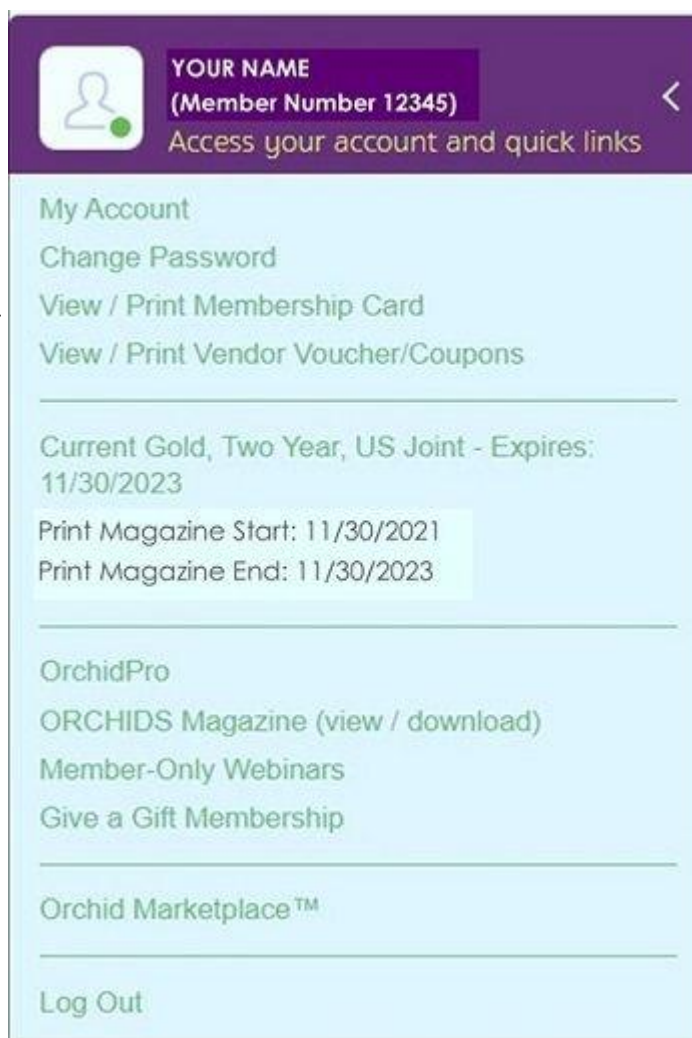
YOUR NAME
(Member Number 12345)
Access your account and quick links

My Account
Change Password
View / Print Membership Card
View / Print Vendor Voucher/Coupons

Current Gold, Two Year, US Joint - Expires: 11/30/2023
Print Magazine Start: 11/30/2021
Print Magazine End: 11/30/2023

OrchidPro
ORCHIDS Magazine (view / download)
Member-Only Webinars
Give a Gift Membership

Orchid Marketplace™

Log Out